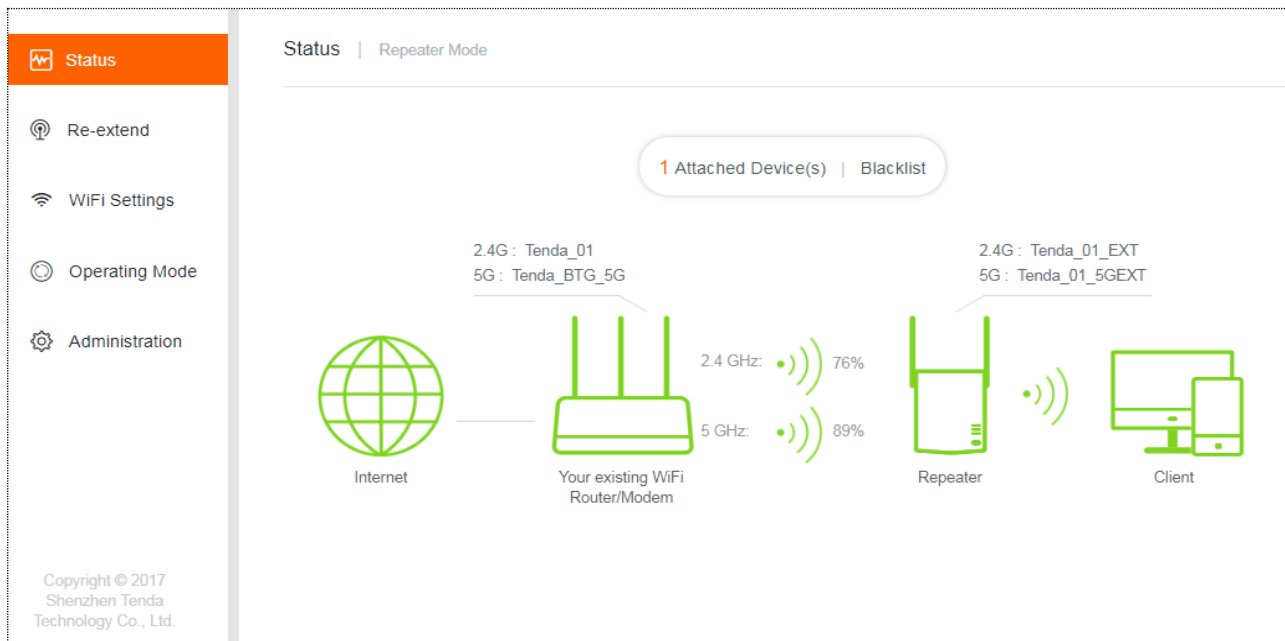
Status

Re-extend

WiFi Settings

Operating Mode

Administration

Copyright © 2017 Shenzhen Tenda Technology Co., Ltd.

Status | Repeater Mode

1 Attached Device(s) | Blacklist

2.4G : Tenda_01
5G : Tenda_BTG_5G

2.4G : Tenda_01_EXT
5G : Tenda_01_5GEXT

2.4 GHz: 76%

5 GHz: 89%

Internet

Your existing WiFi Router/Modem

Repeater

Client